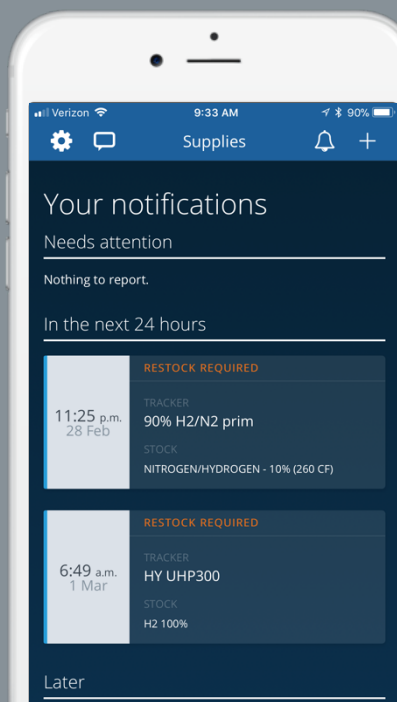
Verizon 9:33 AM 90%

Supplies

Your notifications

Needs attention

Nothing to report.

In the next 24 hours

11:25 p.m.
28 Feb

RESTOCK REQUIRED

TRACKER
90% H2/N2 prim

STOCK
NITROGEN/HYDROGEN - 10% (260 CF)

6:49 a.m.
1 Mar

RESTOCK REQUIRED

TRACKER
HY UHP300

STOCK
H2 100%

Later